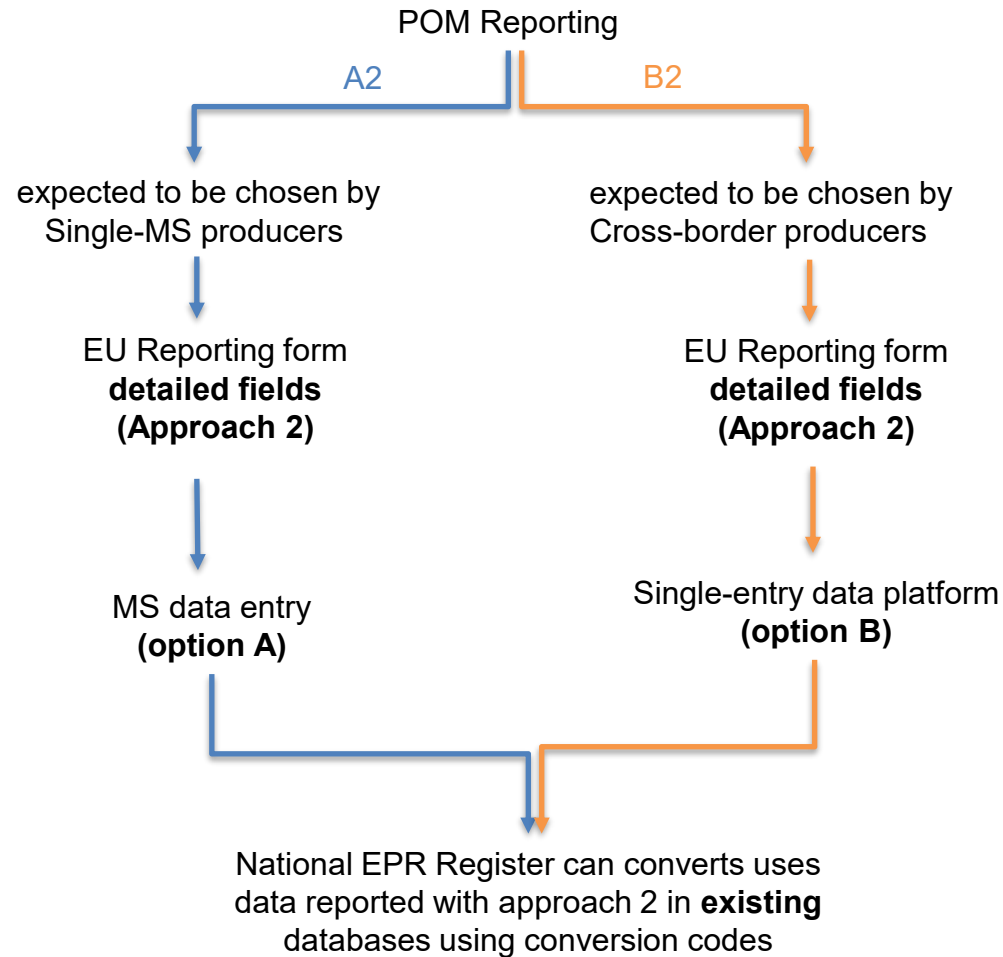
POM Reporting

A2

B2

expected to be chosen by Single-MS producers

expected to be chosen by Cross-border producers

EU Reporting form
**detailed fields**
**(Approach 2)**

EU Reporting form
**detailed fields**
**(Approach 2)**

MS data entry
**(option A)**

Single-entry data platform
**(option B)**

National EPR Register can converts uses data reported with approach 2 in **existing** databases using conversion codes